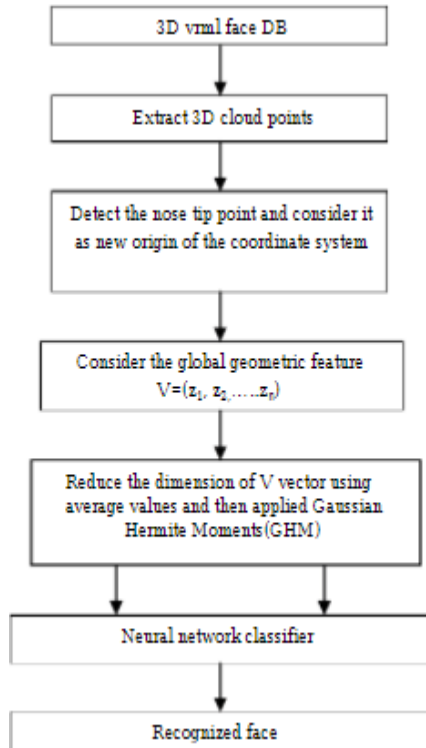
3D vrml face DB

Extract 3D cloud points

Detect the nose tip point and consider it as new origin of the coordinate system

Consider the global geometric feature $V=(z_1, z_2, \ldots z_n)$

Reduce the dimension of V vector using average values and then applied Gaussian Hermite Moments(GHM)

Neural network classifier

Recognized face